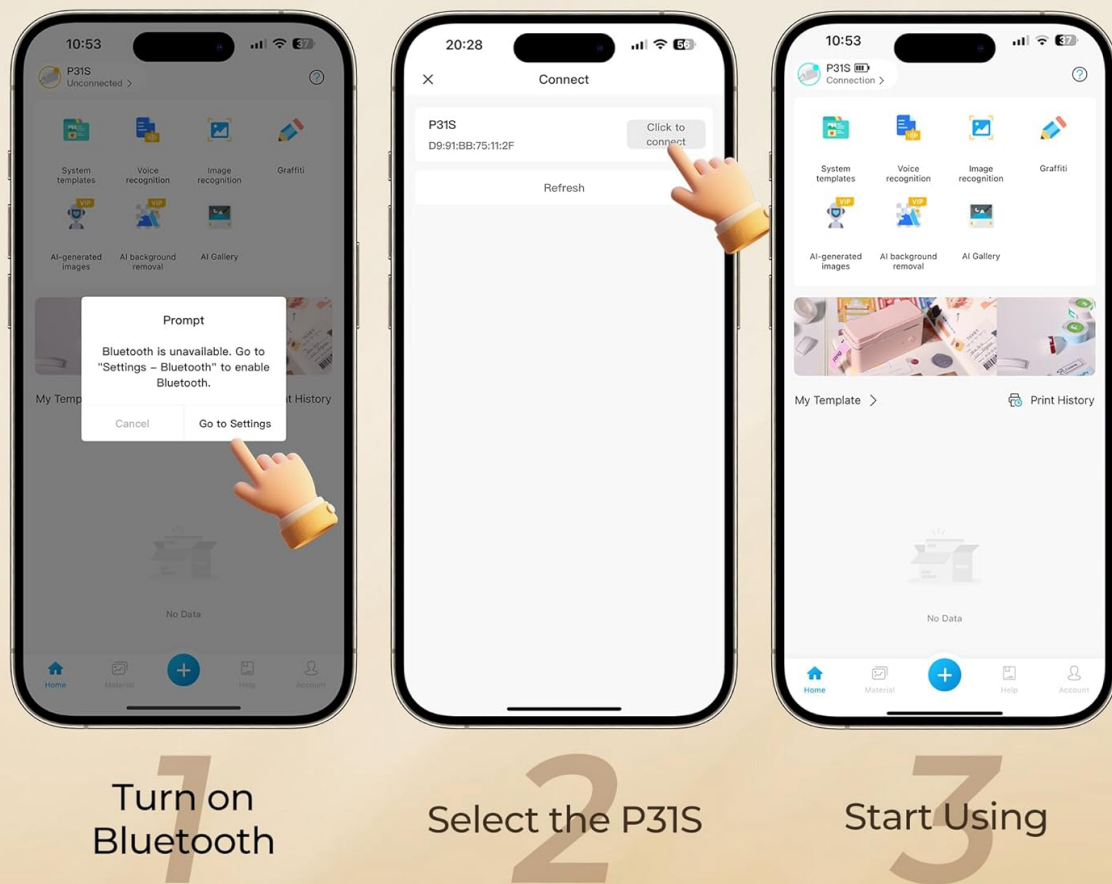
10:53

37

P31S
Unconnected >

System templates

Voice recognition

Image recognition

Graffiti

AI-generated images

AI background removal

AI Gallery

My Temp

t History

Prompt

Bluetooth is unavailable. Go to "Settings – Bluetooth" to enable Bluetooth.

Cancel

Go to Settings

No Data

Home

Material

Help

Account

20:28

56

Connect

P31S
D9:91:BB:75:11:2F

Click to connect

Refresh

10:53

37

P31S
Connection >

System templates

Voice recognition

Image recognition

Graffiti

AI-generated images

AI background removal

AI Gallery

My Template >

Print History

No Data

Home

Material

Help

Account

1 Turn on Bluetooth

2 Select the P31S

3 Start Using